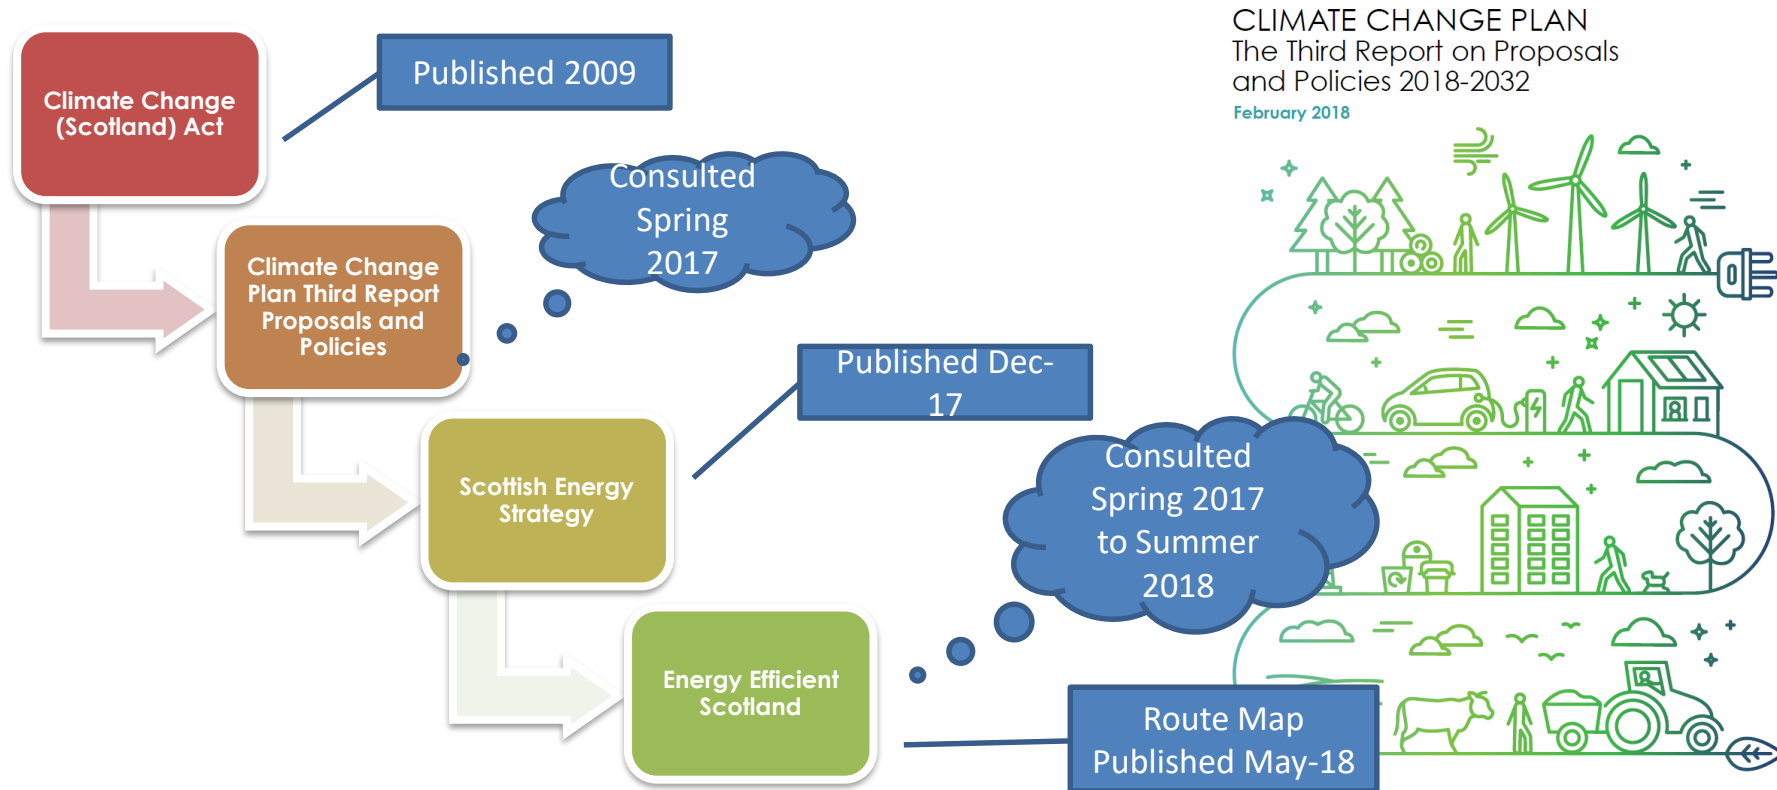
Climate Change (Scotland) Act

Published 2009

Consulted Spring 2017

Climate Change Plan Third Report Proposals and Policies

Published Dec-17

Scottish Energy Strategy

Consulted Spring 2017 to Summer 2018

Energy Efficient Scotland

Route Map Published May-18

CLIMATE CHANGE PLAN
The Third Report on Proposals and Policies 2018-2032
February 2018